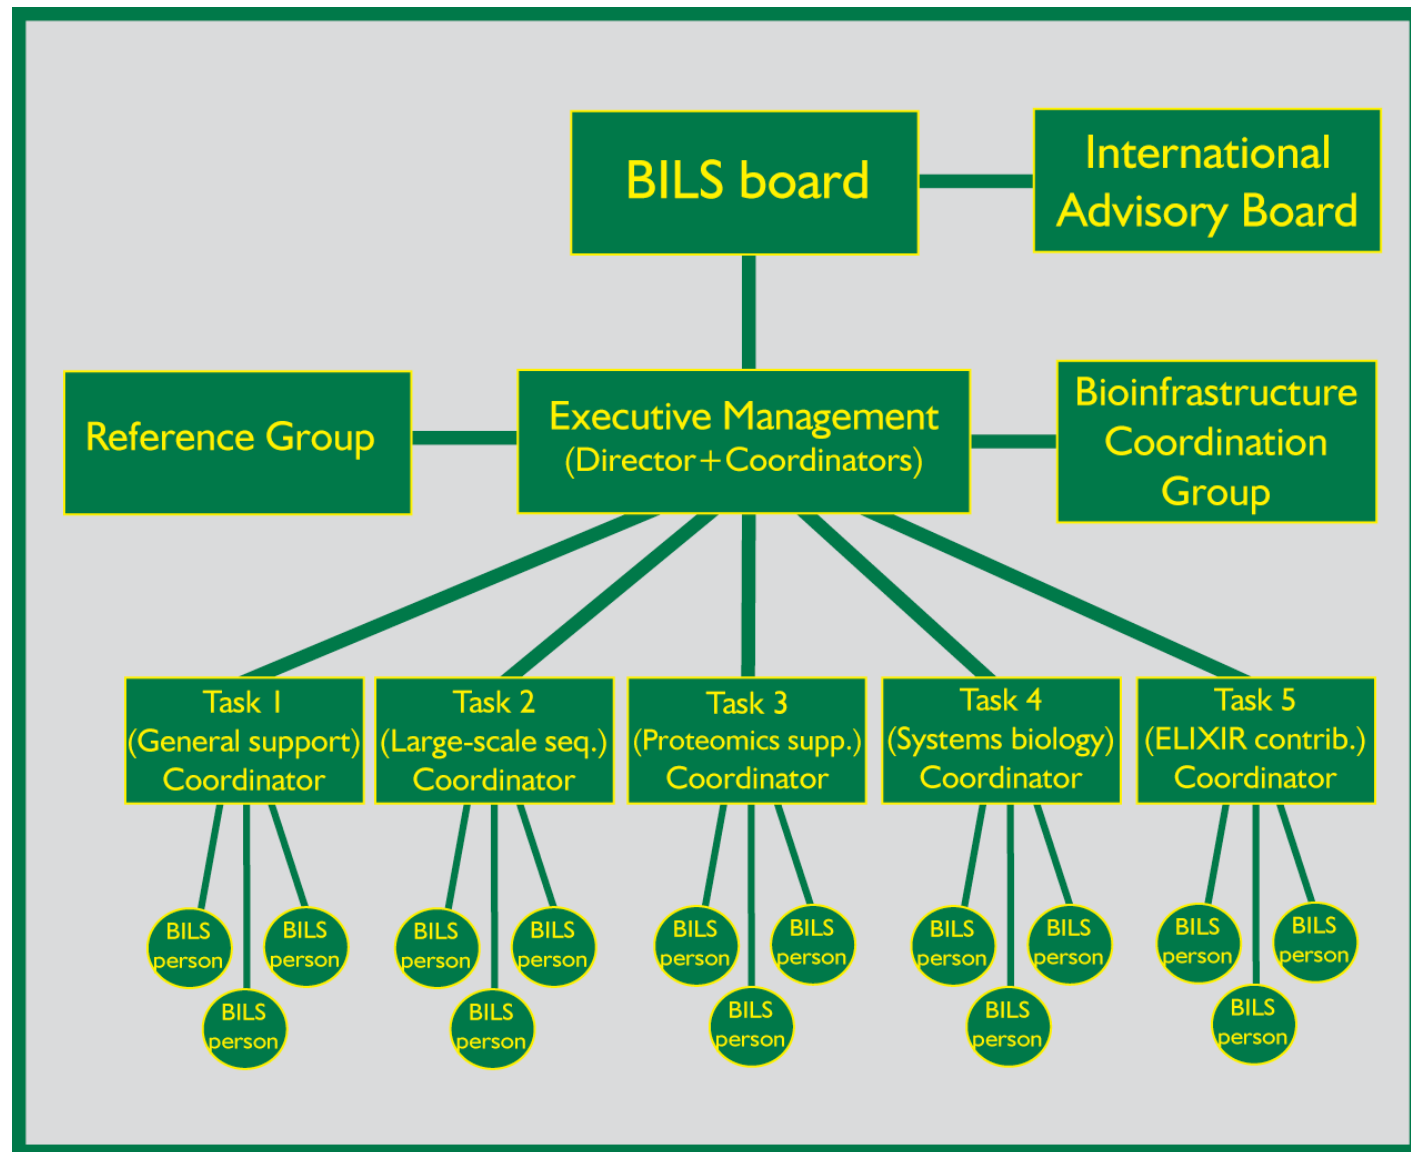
BILS board

International Advisory Board

Reference Group

Executive Management (Director+Coordinators)

Bioinfrastructure Coordination Group

Task 1 (General support) Coordinator

Task 2 (Large-scale seq.) Coordinator

Task 3 (Proteomics supp.) Coordinator

Task 4 (Systems biology) Coordinator

Task 5 (ELIXIR contrib.) Coordinator

BILS person
BILS person
BILS person

BILS person
BILS person
BILS person

BILS person
BILS person
BILS person

BILS person
BILS person
BILS person

BILS person
BILS person
BILS person